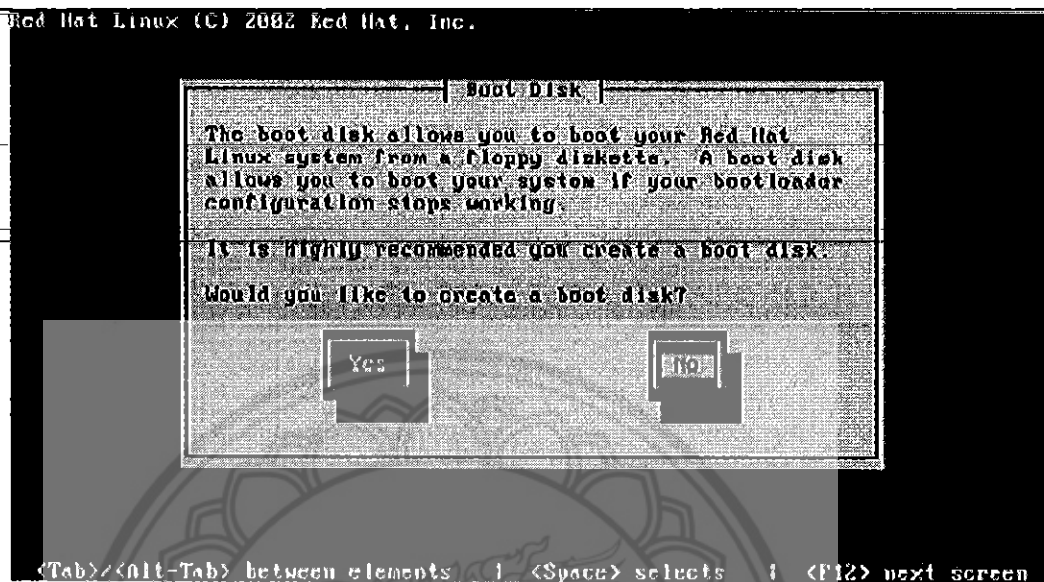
Red Hat Linux (C) 2002 Red Hat, Inc.

Boot Disk

The boot disk allows you to boot your Red Hat Linux system from a floppy diskette. A boot disk allows you to boot your system if your bootloader configuration stops working.

It is highly recommended you create a boot disk.

Would you like to create a boot disk?

Yes

No

<Tab>/<Alt-Tab> between elements | <Space> selects | <F12> next screen